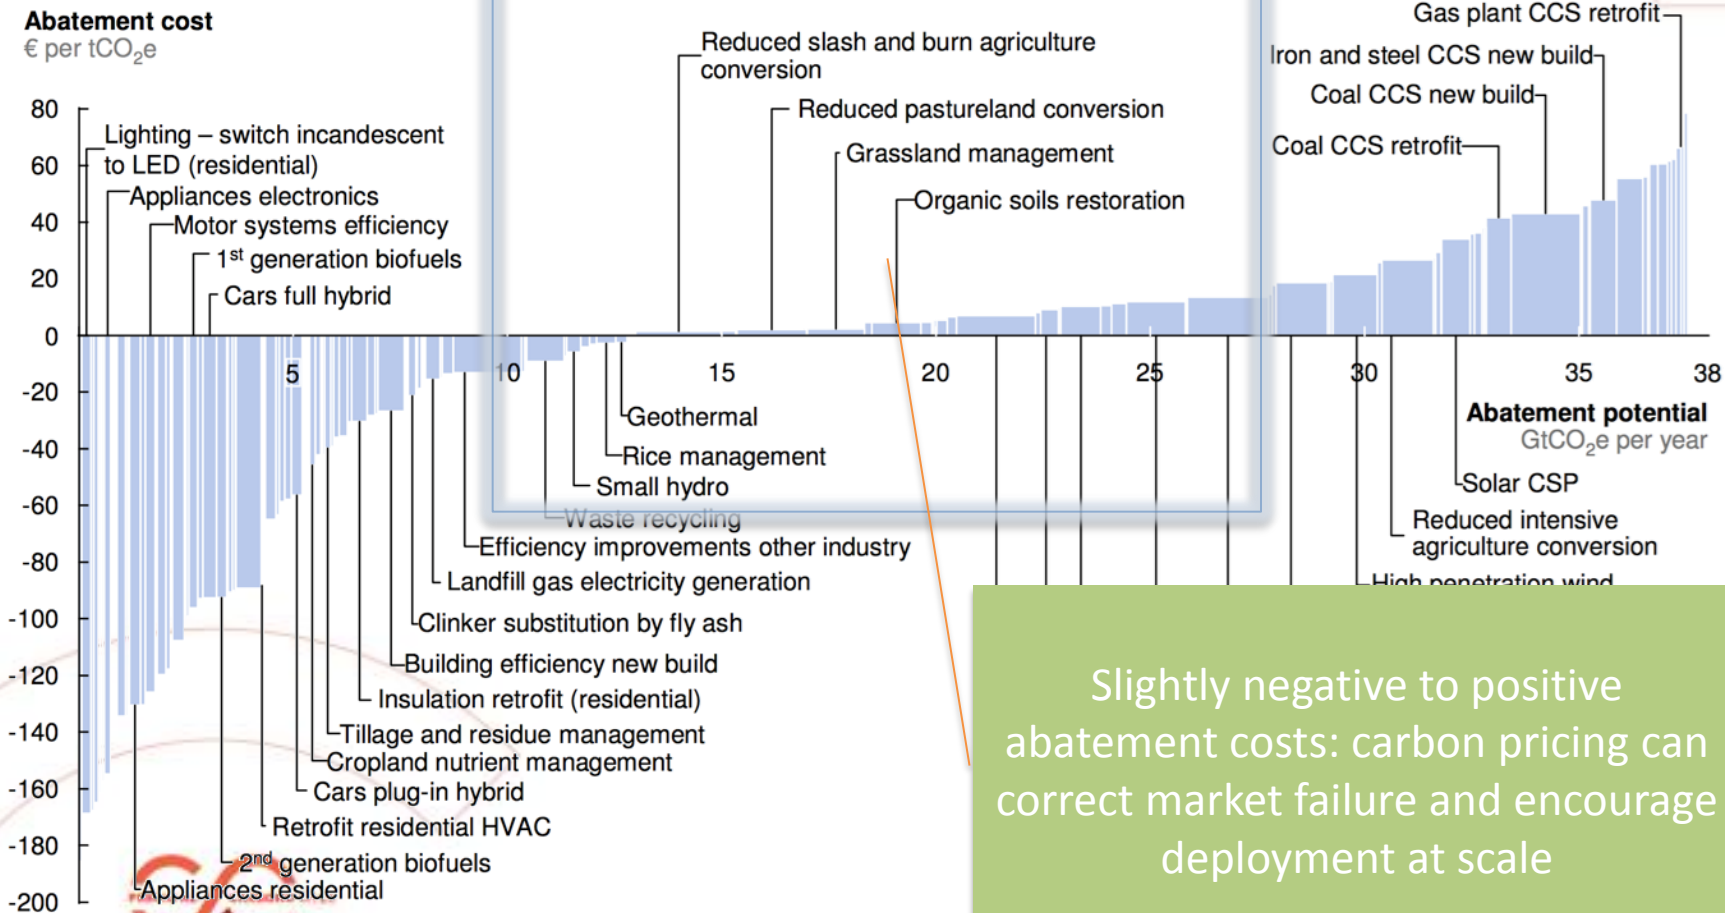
Abatement cost
€ per $tCO_2e$

80
60
40
20
0
-20
-40
-60
-80
-100
-120
-140
-160
-180
-200

Lighting – switch incandescent to LED (residential)
Appliances electronics
Motor systems efficiency
1st generation biofuels
Cars full hybrid

Reduced slash and burn agriculture conversion
Reduced pastureland conversion
Grassland management
Organic soils restoration

Gas plant CCS retrofit
Iron and steel CCS new build
Coal CCS new build
Coal CCS retrofit

5
10
15
20
25
30
35
38

Abatement potential
$GtCO_2e$ per year

Geothermal
Rice management
Small hydro
Waste recycling
Efficiency improvements other industry
Landfill gas electricity generation
Clinker substitution by fly ash
Building efficiency new build
Insulation retrofit (residential)
Tillage and residue management
Cropland nutrient management
Cars plug-in hybrid
Retrofit residential HVAC
2nd generation biofuels
Appliances residential

Solar CSP
Reduced intensive agriculture conversion
High penetration wind

Slightly negative to positive abatement costs: carbon pricing can correct market failure and encourage deployment at scale